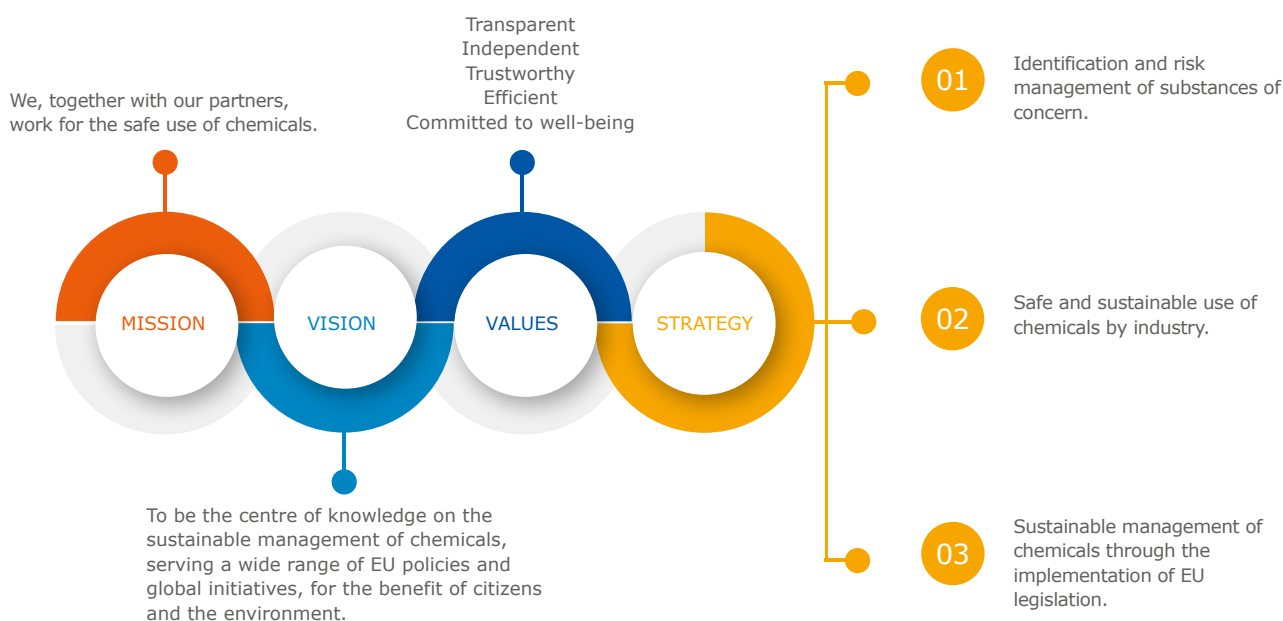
We, together with our partners, work for the safe use of chemicals.

Transparent
Independent
Trustworthy
Efficient
Committed to well-being

MISSION

VISION

VALUES

STRATEGY

To be the centre of knowledge on the sustainable management of chemicals, serving a wide range of EU policies and global initiatives, for the benefit of citizens and the environment.

01

Identification and risk management of substances of concern.

02

Safe and sustainable use of chemicals by industry.

03

Sustainable management of chemicals through the implementation of EU legislation.